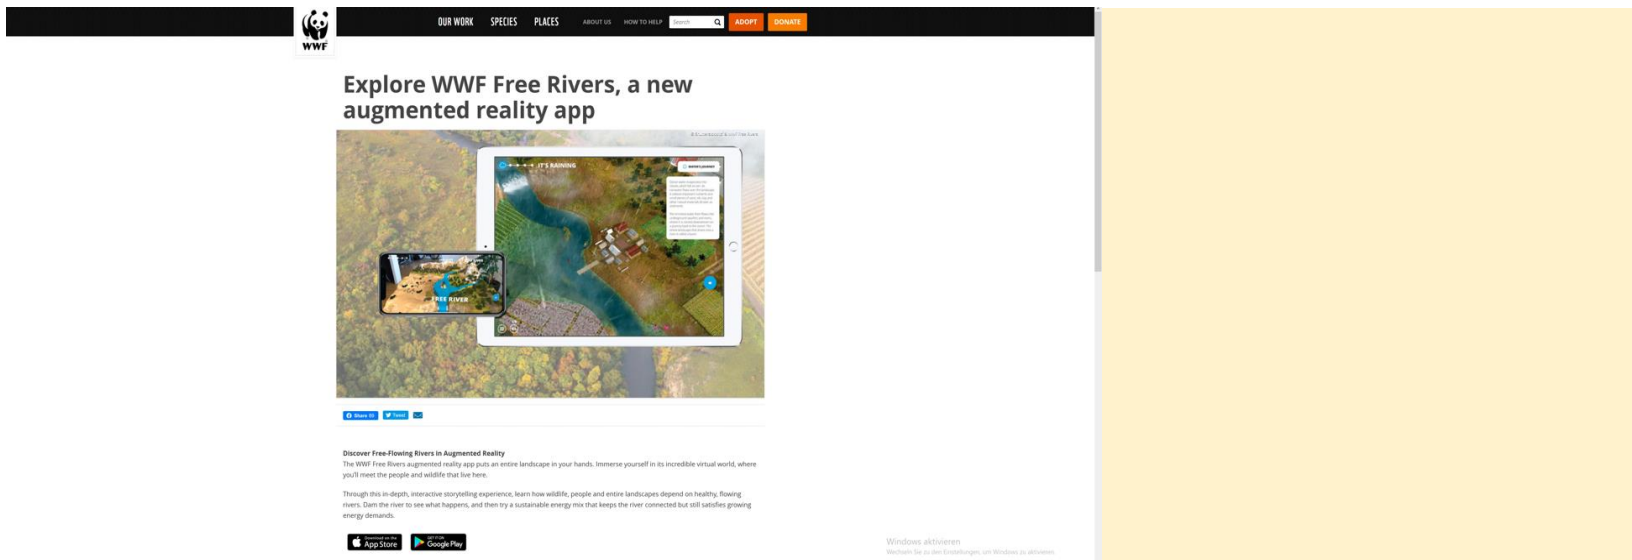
WWF

OUR WORK SPECIES PLACES ABOUT US HOW TO HELP Search ADOPT DONATE

Explore WWF Free Rivers, a new augmented reality app

IT'S RAINING

FREE RIVER

Share Tweet

Discover Free-Flowing Rivers In Augmented Reality

The WWF Free Rivers augmented reality app puts an entire landscape in your hands. Immerse yourself in its incredible virtual world, where you'll meet the people and wildlife that live here.

Through this in-depth, interactive storytelling experience, learn how wildlife, people and entire landscapes depend on healthy, flowing rivers. Dam the river to see what happens, and then try a sustainable energy mix that keeps the river connected but still satisfies growing energy demands.

Download on the App Store

GET IT ON Google Play

Windows aktivieren
Wechseln Sie zu den Einstellungen, um Windows zu aktivieren.